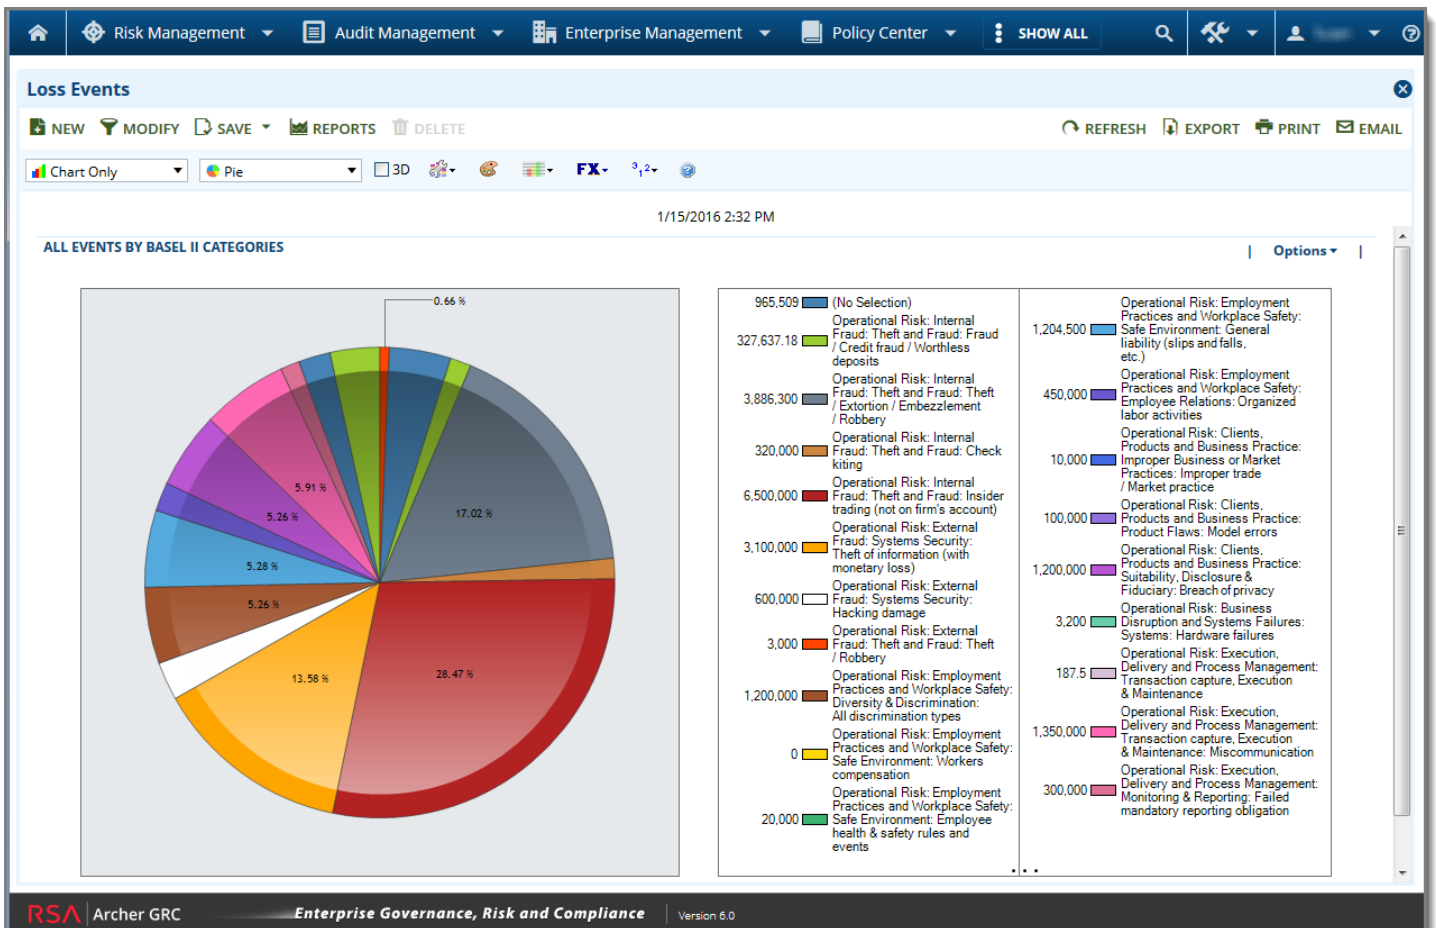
Risk Management Audit Management Enterprise Management Policy Center SHOW ALL

Loss Events

NEW MODIFY SAVE REPORTS DELETE REFRESH EXPORT PRINT EMAIL

Chart Only Pie 3D FX

1/15/2016 2:32 PM

ALL EVENTS BY BASEL II CATEGORIES

| Options |

0.66 %
17.02 %
5.91 %
5.26 %
5.28 %
5.26 %
13.58 %
28.47 %

965,509 (No Selection)
327,637.18 Operational Risk: Internal Fraud: Theft and Fraud: Fraud / Credit fraud / Worthless deposits
3,886,300 Operational Risk: Internal Fraud: Theft and Fraud: Theft / Extortion / Embezzlement / Robbery
320,000 Operational Risk: Internal Fraud: Theft and Fraud: Check kiting
6,500,000 Operational Risk: Internal Fraud: Theft and Fraud: Insider trading (not on firm's account)
3,100,000 Operational Risk: External Fraud: Systems Security: Theft of information (with monetary loss)
600,000 Operational Risk: External Fraud: Systems Security: Hacking damage
3,000 Operational Risk: External Fraud: Theft and Fraud: Theft / Robbery
1,200,000 Operational Risk: Employment Practices and Workplace Safety: Diversity & Discrimination: All discrimination types
0 Operational Risk: Employment Practices and Workplace Safety: Safe Environment: Workers compensation
20,000 Operational Risk: Employment Practices and Workplace Safety: Safe Environment: Employee health & safety rules and events

1,204,500 Operational Risk: Employment Practices and Workplace Safety: Safe Environment: General liability (slips and falls, etc.)
450,000 Operational Risk: Employment Practices and Workplace Safety: Employee Relations: Organized labor activities
10,000 Operational Risk: Clients, Products and Business Practice: Improper Business or Market Practices: Improper trade / Market practice
100,000 Operational Risk: Clients, Products and Business Practice: Product Flaws: Model errors
1,200,000 Operational Risk: Clients, Products and Business Practice: Suitability, Disclosure & Fiduciary: Breach of privacy
3,200 Operational Risk: Business Disruption and Systems Failures: Systems: Hardware failures
187.5 Operational Risk: Execution, Delivery and Process Management: Transaction capture, Execution & Maintenance
1,350,000 Operational Risk: Execution, Delivery and Process Management: Transaction capture, Execution & Maintenance: Miscommunication
300,000 Operational Risk: Execution, Delivery and Process Management: Monitoring & Reporting: Failed mandatory reporting obligation

RSA Archer GRC Enterprise Governance, Risk and Compliance Version 6.0